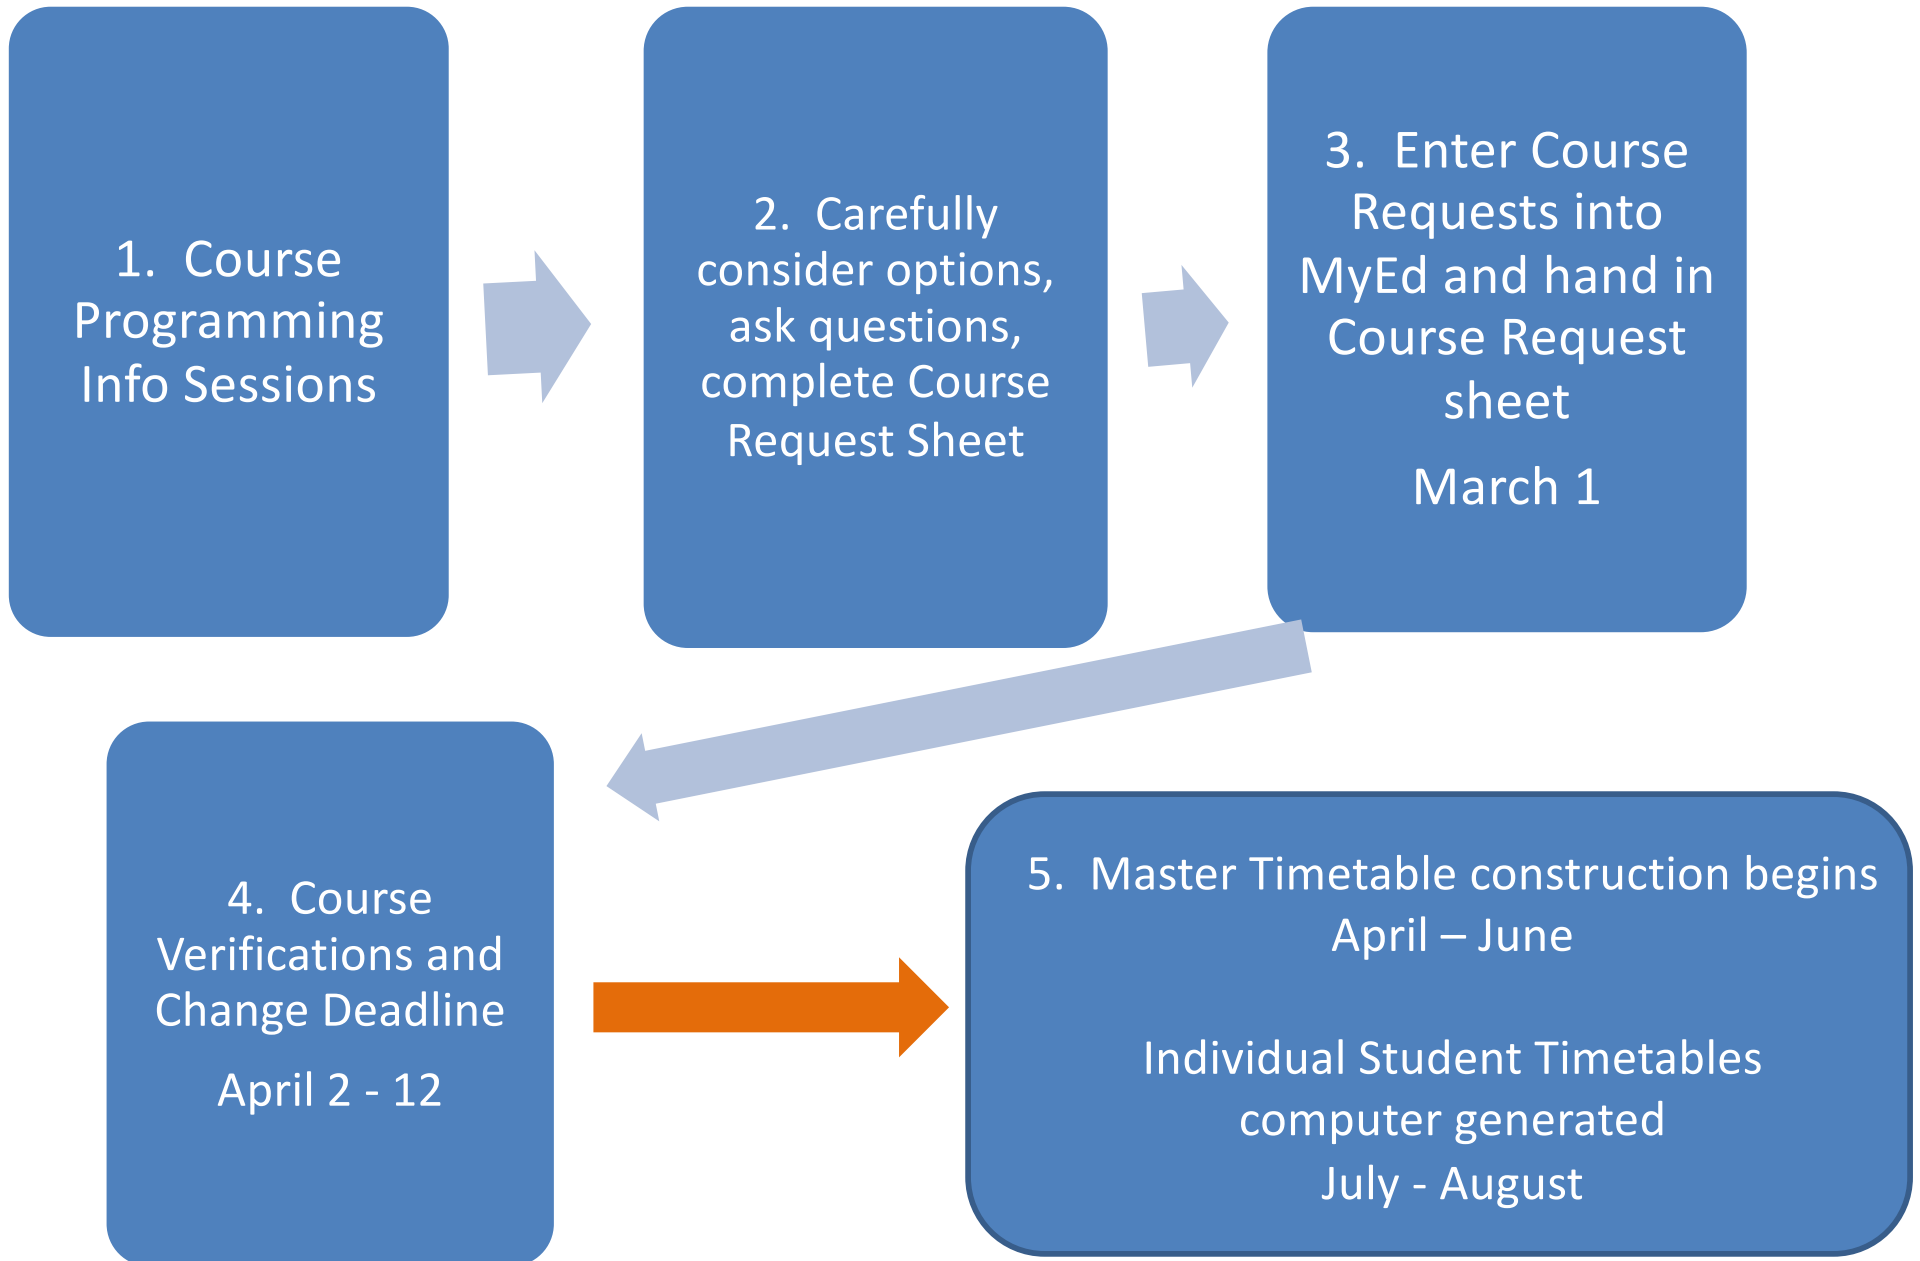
1. Course Programming Info Sessions

2. Carefully consider options, ask questions, complete Course Request Sheet

3. Enter Course Requests into MyEd and hand in Course Request sheet

March 1

4. Course Verifications and Change Deadline

April 2 - 12

5. Master Timetable construction begins
April – June

Individual Student Timetables computer generated
July - August